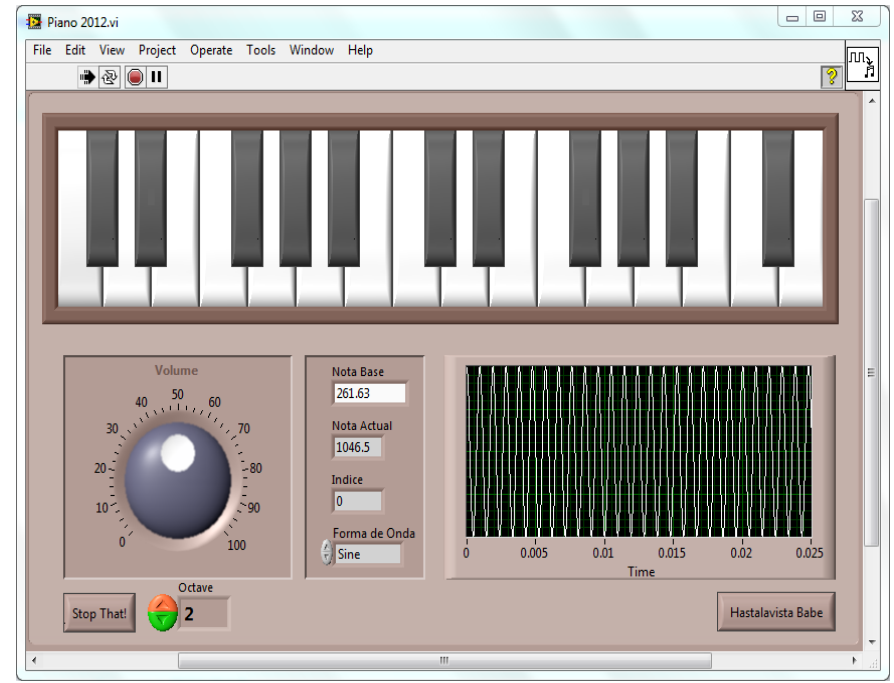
Piano 2012.vi

File Edit View Project Operate Tools Window Help

Volume

0 10 20 30 40 50 60 70 80 90 100

Nota Base
261.63

Nota Actual
1046.5

Indice
0

Forma de Onda
Sine

0 0.005 0.01 0.015 0.02 0.025
Time

Stop That!

Octave
2

Hastalavista Babe